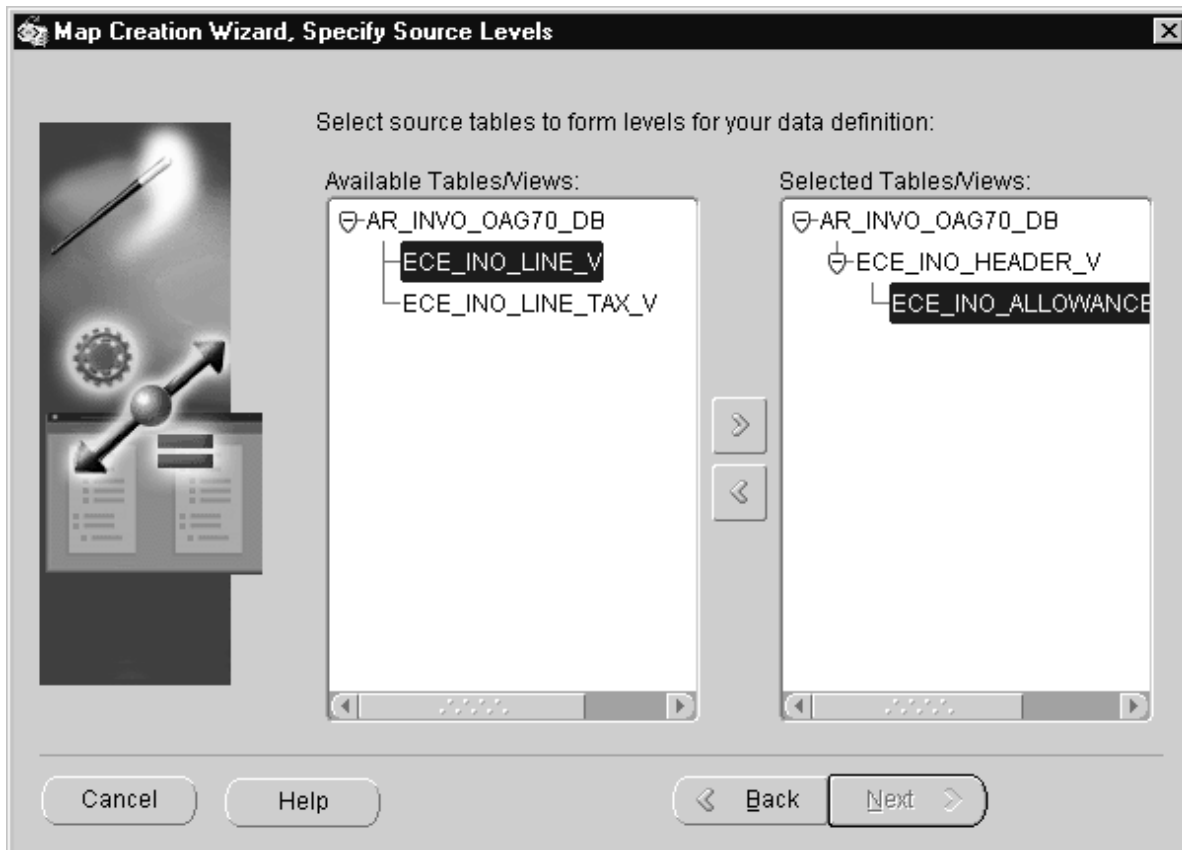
Map Creation Wizard, Specify Source Levels

Select source tables to form levels for your data definition:

Available Tables/Views:

AR_INVO_OAG70_DB
ECE_INO_LINE_V
ECE_INO_LINE_TAX_V

Selected Tables/Views:

AR_INVO_OAG70_DB
ECE_INO_HEADER_V
ECE_INO_ALLOWANCE

Cancel
Help
Back
Next